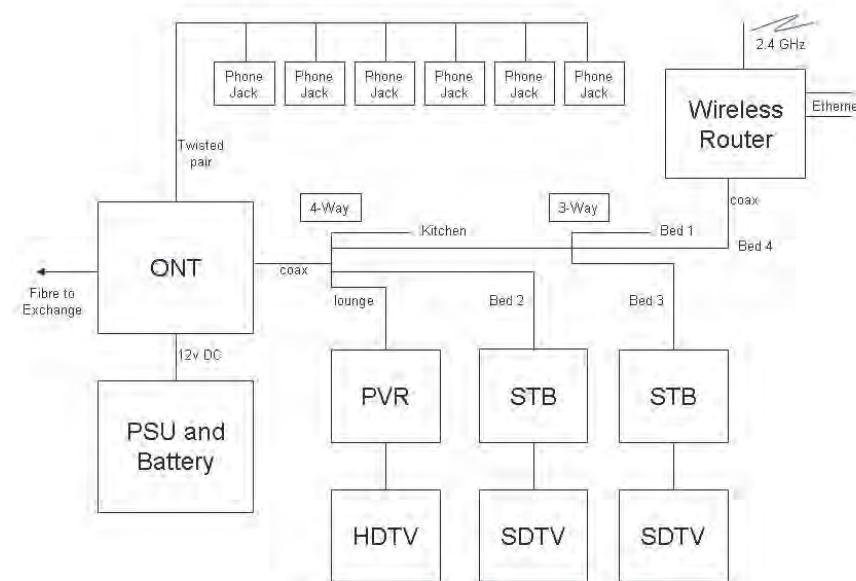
Phone Jack

Phone Jack

Phone Jack

Phone Jack

Phone Jack

Phone Jack

2.4 GHz

Wireless Router

Etherne

Twisted pair

4-Way

3-Way

coax

Kitchen

Bed 1

Bed 4

ONT

coax

Fibre to Exchange

lounge

Bed 2

Bed 3

12v DC

PVR

STB

STB

PSU and Battery

HDTV

SDTV

SDTV